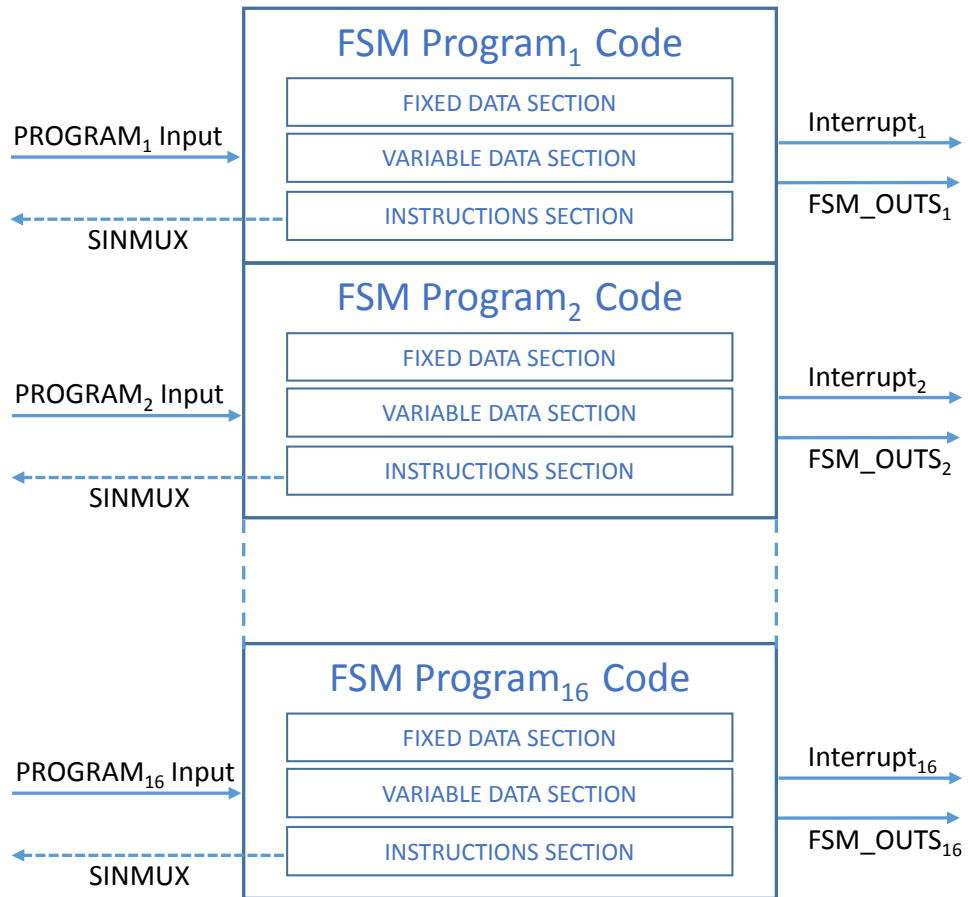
FSM Program$_1$ Code

FIXED DATA SECTION

VARIABLE DATA SECTION

INSTRUCTIONS SECTION

PROGRAM$_1$ Input

SINMUX

Interrupt$_1$

FSM_OUTS$_1$

FSM Program$_2$ Code

FIXED DATA SECTION

VARIABLE DATA SECTION

INSTRUCTIONS SECTION

PROGRAM$_2$ Input

SINMUX

Interrupt$_2$

FSM_OUTS$_2$

FSM Program$_{16}$ Code

FIXED DATA SECTION

VARIABLE DATA SECTION

INSTRUCTIONS SECTION

PROGRAM$_{16}$ Input

SINMUX

Interrupt$_{16}$

FSM_OUTS$_{16}$